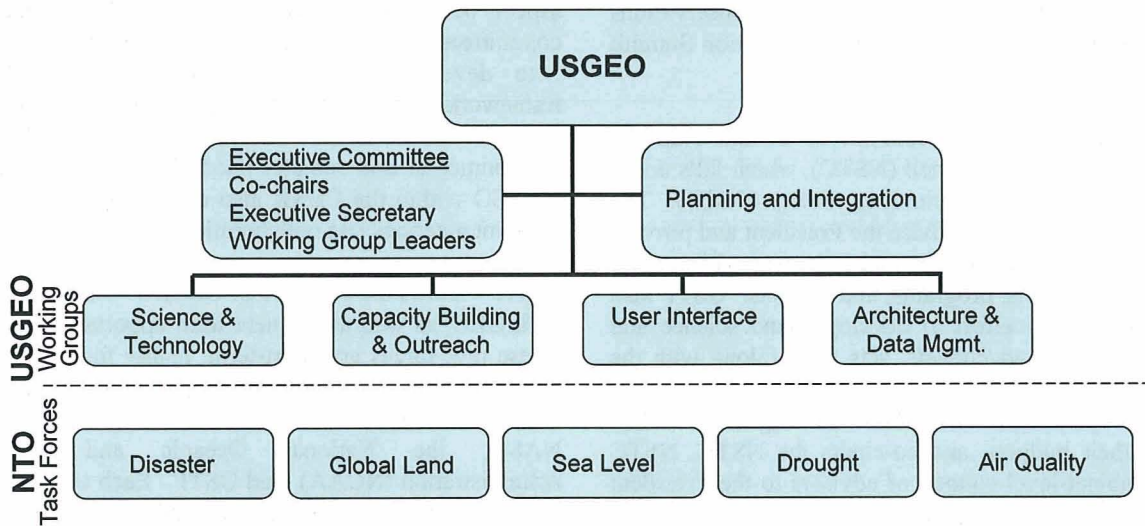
USGEO

Executive Committee
Co-chairs
Executive Secretary
Working Group Leaders

Planning and Integration

USGEO Working Groups

Science & Technology

Capacity Building & Outreach

User Interface

Architecture & Data Mgmt.

NTO Task Forces

Disaster

Global Land

Sea Level

Drought

Air Quality